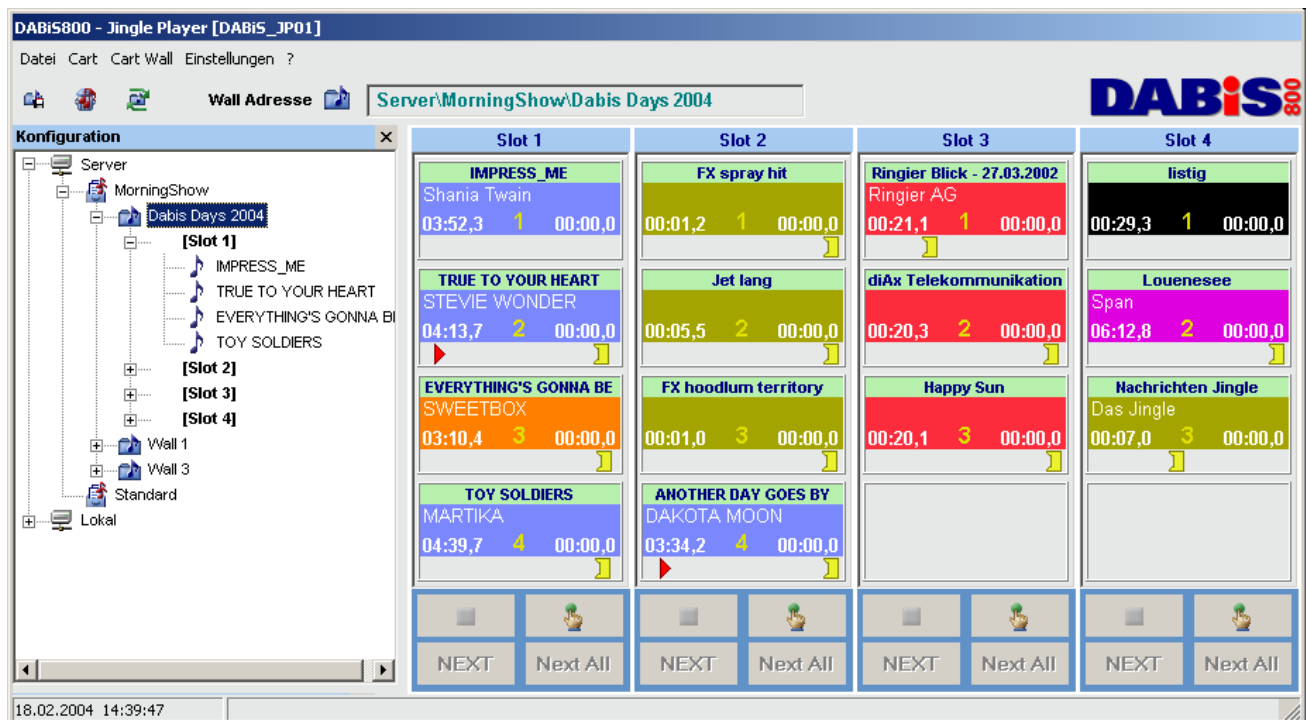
DABiS800 - Jingle Player [DABiS_JP01]

Datei Cart Cart Wall Einstellungen ?

Wall Adresse Server\MorningShow\Dabis Days 2004

DABiS 800

Konfiguration

Server
MorningShow
Dabis Days 2004
[Slot 1]
IMPRESS_ME
TRUE TO YOUR HEART
EVERYTHING'S GONNA BI
TOY SOLDIERS
[Slot 2]
[Slot 3]
[Slot 4]
Wall 1
Wall 3
Standard
Lokal

Slot 1

IMPRESS_ME
Shania Twain
03:52,3 1 00:00,0

TRUE TO YOUR HEART
STEVIE WONDER
04:13,7 2 00:00,0

EVERYTHING'S GONNA BE
SWEETBOX
03:10,4 3 00:00,0

TOY SOLDIERS
MARTIKA
04:39,7 4 00:00,0

Slot 2

FX spray hit
00:01,2 1 00:00,0

Jet lang
00:05,5 2 00:00,0

FX hoodlum territory
00:01,0 3 00:00,0

ANOTHER DAY GOES BY
DAKOTA MOON
03:34,2 4 00:00,0

Slot 3

Ringier Blick - 27.03.2002
Ringier AG
00:21,1 1 00:00,0

diAx Telekommunikation
00:20,3 2 00:00,0

Happy Sun
00:20,1 3 00:00,0

Slot 4

listig
00:29,3 1 00:00,0

Louenesee
Span
06:12,8 2 00:00,0

Nachrichten Jingle
Das Jingle
00:07,0 3 00:00,0

NEXT Next All NEXT Next All NEXT Next All NEXT Next All

18.02.2004 14:39:47